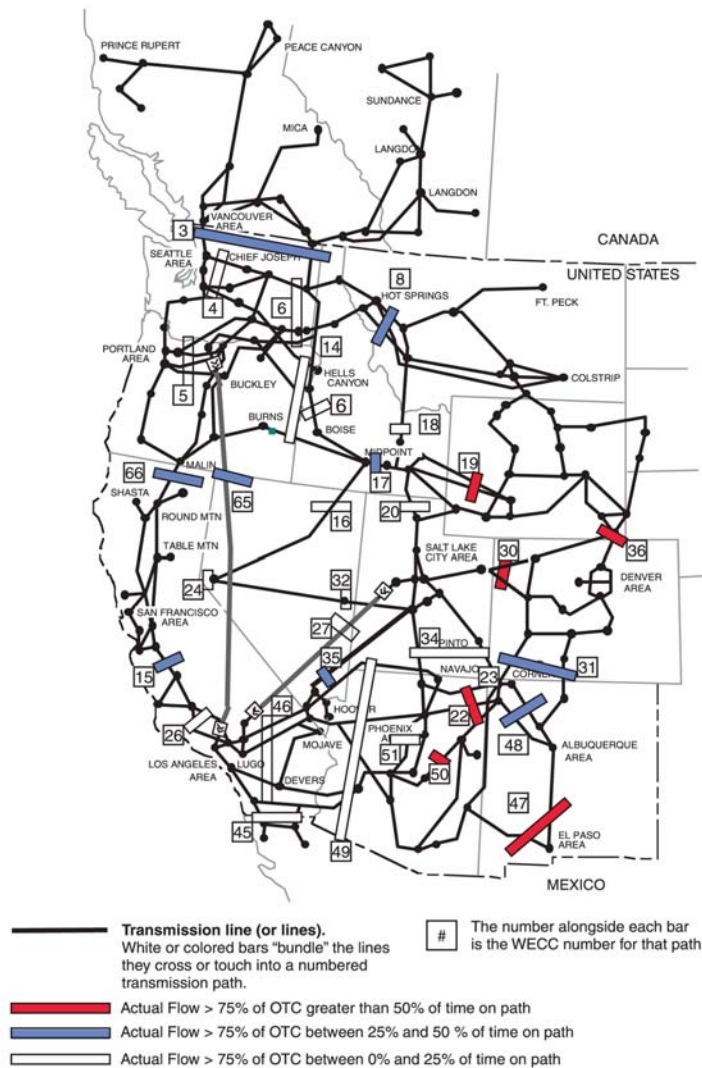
PRINCE RUPERT
PEACE CANYON
SUNDANCE
MICA
LANGDON
LANGDON
3
VANCOUVER AREA
CANADA
UNITED STATES
SEATTLE AREA
CHIEF JOSEPH
8
HOT SPRINGS
FT. PECK
4
6
PORTLAND AREA
14
HELLS CANYON
COLSTRIP
5
BUCKLEY
BURNS
6
BOISE
18
MIDPOINT
19
66
MALIN
17
SHASTA
65
ROUND MTN
16
20
36
TABLE MTN
SALT LAKE CITY AREA
30
DENVER AREA
24
32
SAN FRANCISCO AREA
27
34
PINTO
35
31
15
NAVAJO
23
CORNERS
HOOVER
46
22
48
26
PHOENIX AREA
MOJAVE
51
ALBUQUERQUE AREA
LOS ANGELES AREA
LUGO
50
DEVERS
47
45
EL PASO AREA
49
MEXICO
Transmission line (or lines). White or colored bars "bundle" the lines they cross or touch into a numbered transmission path.
#
The number alongside each bar is the WECC number for that path
Actual Flow > 75% of OTC greater than 50% of time on path
Actual Flow > 75% of OTC between 25% and 50 % of time on path
Actual Flow > 75% of OTC between 0% and 25% of time on path